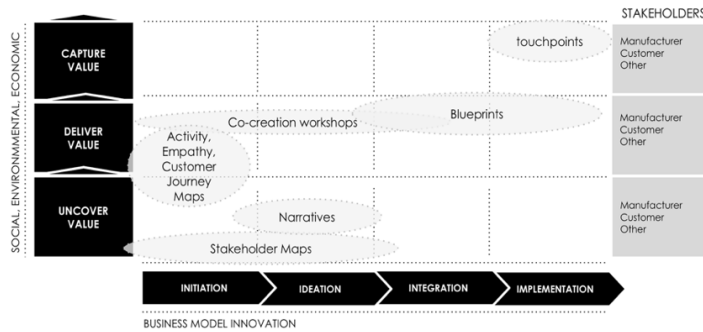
SOCIAL, ENVIRONMENTAL, ECONOMIC

STAKEHOLDERS

CAPTURE VALUE

touchpoints

Manufacturer
Customer
Other

DELIVER VALUE

Co-creation workshops

Blueprints

Activity, Empathy, Customer Journey Maps

Manufacturer
Customer
Other

UNCOVER VALUE

Narratives

Stakeholder Maps

Manufacturer
Customer
Other

INITIATION

IDEATION

INTEGRATION

IMPLEMENTATION

BUSINESS MODEL INNOVATION